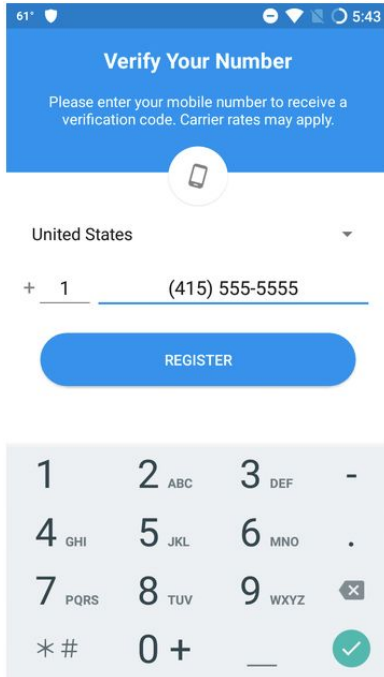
61° 5:43

Verify Your Number

Please enter your mobile number to receive a verification code. Carrier rates may apply.

United States

+ 1 (415) 555-5555

REGISTER

1 2 ABC 3 DEF -
4 GHI 5 JKL 6 MNO .
7 PQRS 8 TUV 9 WXYZ
*# 0 + _